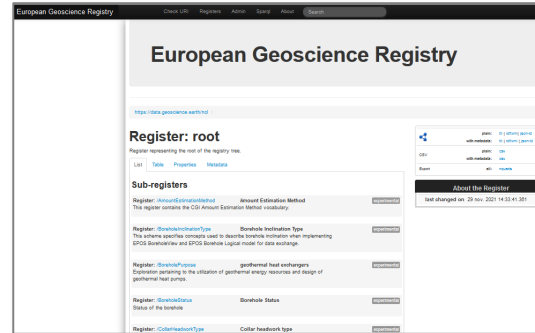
European Geoscience Registry

Check URI Registers Admin Sparql About Search

European Geoscience Registry

https://data.geoscience.earth/ncl

Register: root

Register representing the root of the registry tree.

List Table Properties Metadata

Sub-registers

Register: /AmountEstimationMethod Amount Estimation Method experimental

This register contains the CGI Amount Estimation Method vocabulary.

Register: /BoreholeInclinationType Borehole Inclination Type experimental

This scheme specifies concepts used to describe borehole inclination when implementing EPOS BoreholeView and EPOS Borehole Logical model for data exchange.

Register: /BoreholePurpose geothermal heat exchangers experimental

Exploration pertaining to the utilization of geothermal energy resources and design of geothermal heat pumps.

Register: /BoreholeStatus Borehole Status experimental

Status of the borehole

Register: /CollarHeadworkType Collar headwork type experimental

plain: ttl | rdf/xml | json-ld
with metadata: ttl | rdf/xml | json-ld

CSV plain: csv
with metadata: csv

Event all: rdf/xml

About the Register

last changed on 29 nov. 2021 14:33:41.381